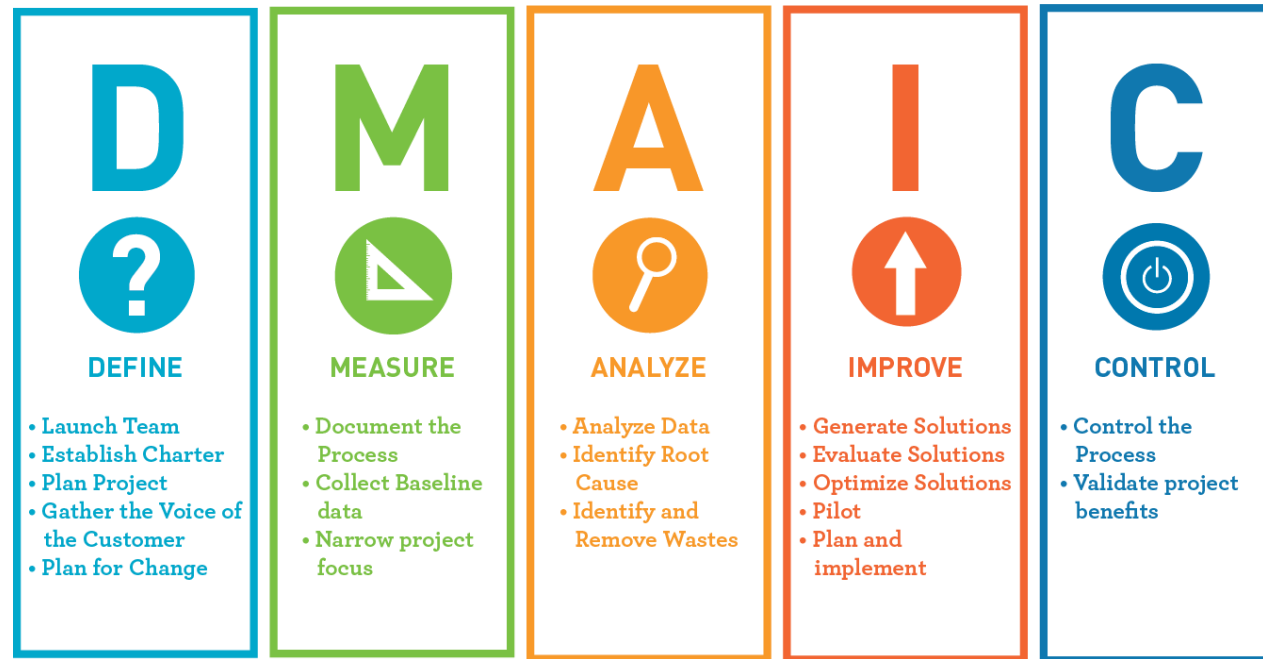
D

?

DEFINE

• Launch Team
• Establish Charter
• Plan Project
• Gather the Voice of the Customer
• Plan for Change

M

MEASURE

• Document the Process
• Collect Baseline data
• Narrow project focus

A

ANALYZE

• Analyze Data
• Identify Root Cause
• Identify and Remove Wastes

I

IMPROVE

• Generate Solutions
• Evaluate Solutions
• Optimize Solutions
• Pilot
• Plan and implement

C

CONTROL

• Control the Process
• Validate project benefits